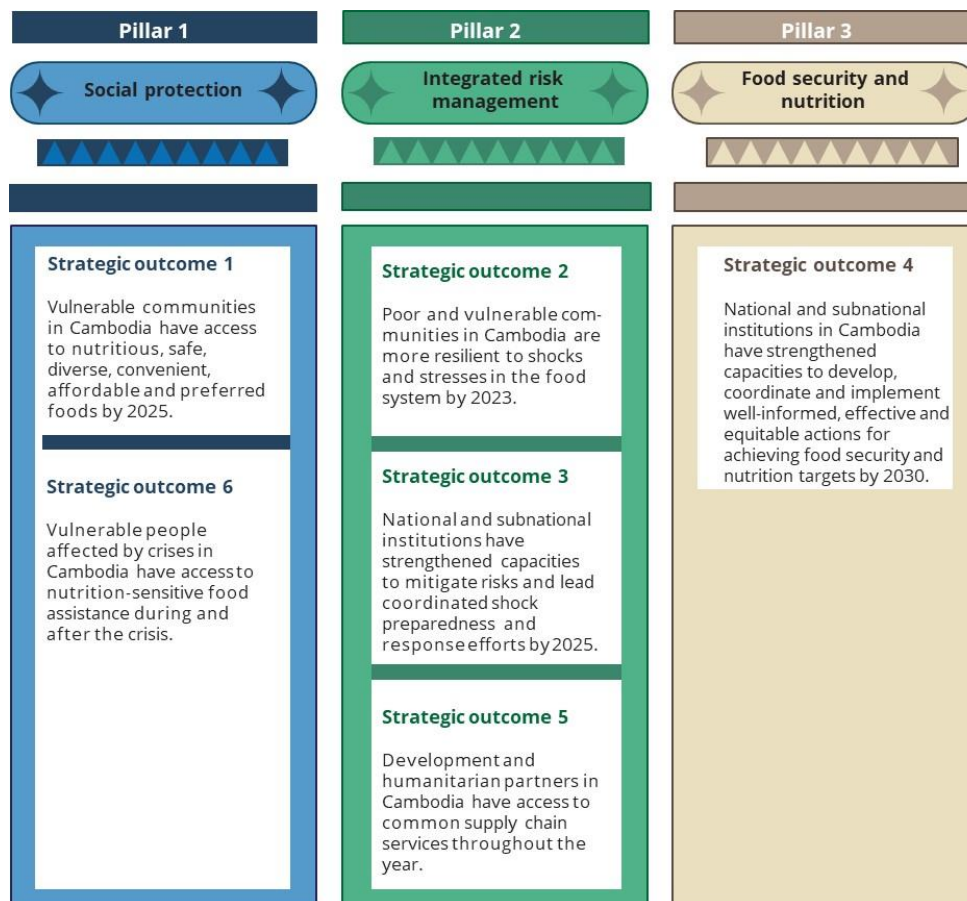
Pillar 1

Social protection

Strategic outcome 1

Vulnerable communities in Cambodia have access to nutritious, safe, diverse, convenient, affordable and preferred foods by 2025.

Strategic outcome 6

Vulnerable people affected by crises in Cambodia have access to nutrition-sensitive food assistance during and after the crisis.

Pillar 2

Integrated risk management

Strategic outcome 2

Poor and vulnerable communities in Cambodia are more resilient to shocks and stresses in the food system by 2023.

Strategic outcome 3

National and subnational institutions have strengthened capacities to mitigate risks and lead coordinated shock preparedness and response efforts by 2025.

Strategic outcome 5

Development and humanitarian partners in Cambodia have access to common supply chain services throughout the year.

Pillar 3

Food security and nutrition

Strategic outcome 4

National and subnational institutions in Cambodia have strengthened capacities to develop, coordinate and implement well-informed, effective and equitable actions for achieving food security and nutrition targets by 2030.